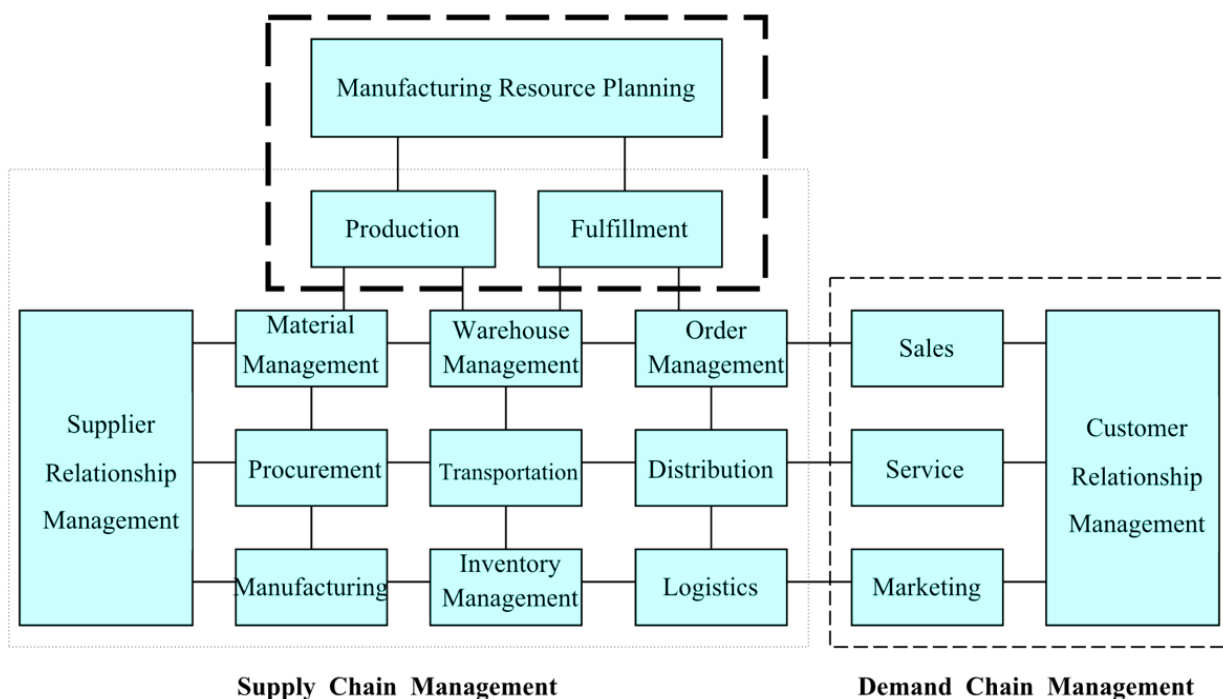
Manufacturing Resource Planning

Production

Fulfillment

Supplier Relationship Management

Material Management

Warehouse Management

Order Management

Procurement

Transportation

Distribution

Manufacturing

Inventory Management

Logistics

Sales

Service

Marketing

Customer Relationship Management

Supply Chain Management

Demand Chain Management